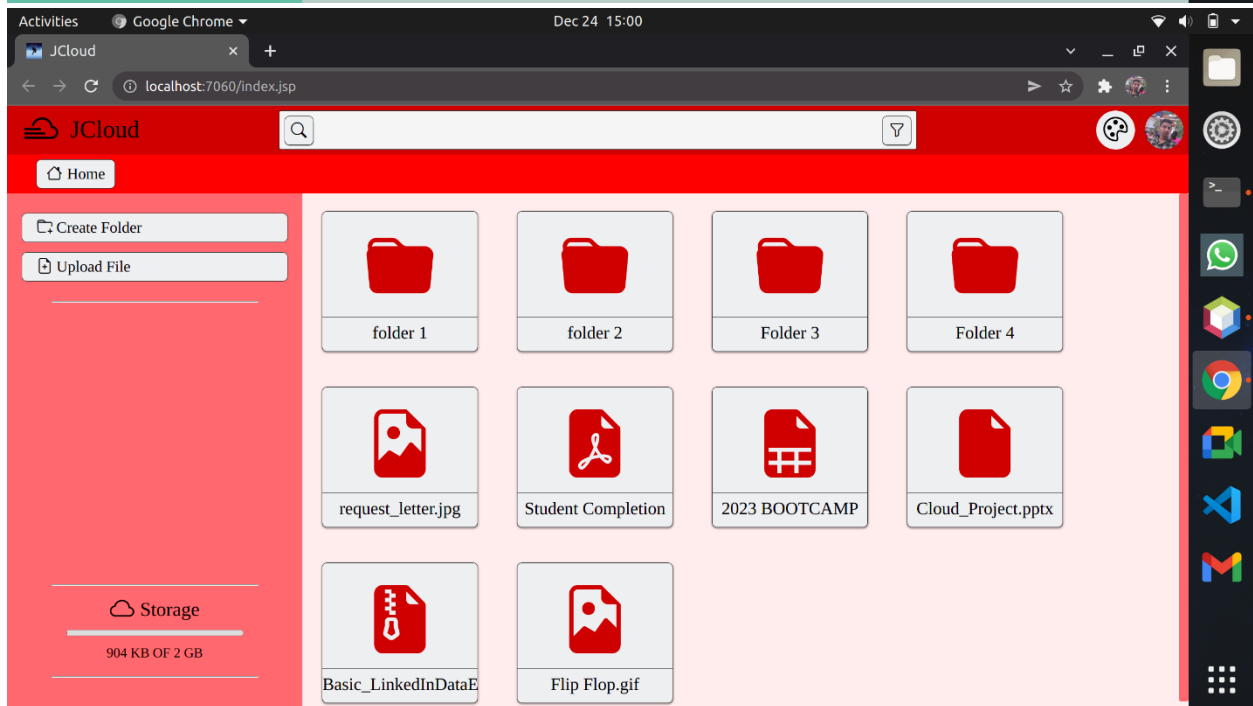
Activities Google Chrome Dec 24 15:00

JCloud ×

localhost:7060/index.jsp

JCloud

Home

Create Folder

Upload File

folder 1

folder 2

Folder 3

Folder 4

request_letter.jpg

Student Completion

2023 BOOTCAMP

Cloud_Project.pptx

Basic_LinkedInDataE

Flip Flop.gif

Storage

904 KB OF 2 GB